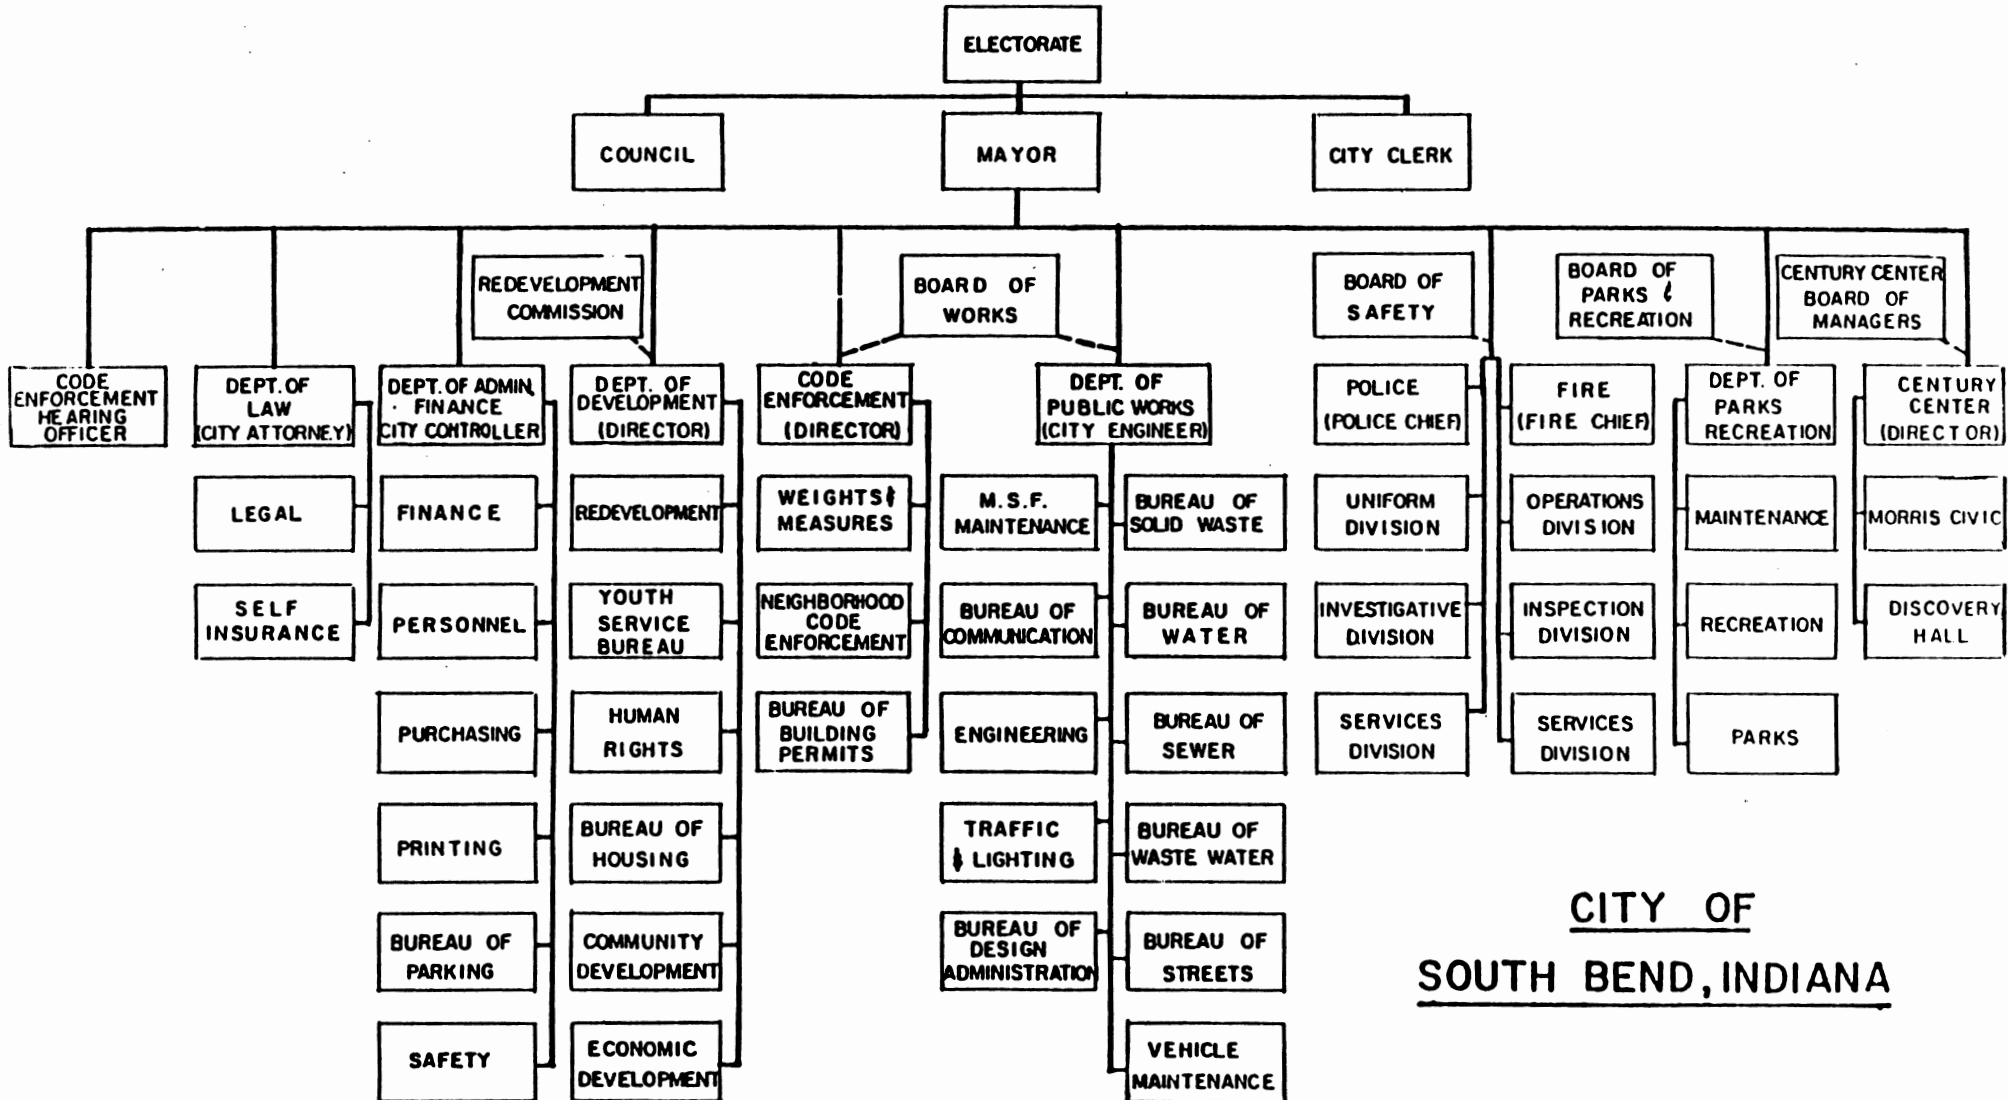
ELECTORATE

COUNCIL

MAYOR

CITY CLERK

REDEVELOPMENT COMMISSION

BOARD OF WORKS

BOARD OF SAFETY

BOARD OF PARKS & RECREATION

CENTURY CENTER BOARD OF MANAGERS

CODE ENFORCEMENT HEARING OFFICER

DEPT. OF LAW (CITY ATTORNEY)

LEGAL

SELF INSURANCE

DEPT. OF ADMIN. FINANCE CITY CONTROLLER

FINANCE

PERSONNEL

PURCHASING

PRINTING

BUREAU OF PARKING

SAFETY

DEPT. OF DEVELOPMENT (DIRECTOR)

REDEVELOPMENT

YOUTH SERVICE BUREAU

HUMAN RIGHTS

BUREAU OF HOUSING

COMMUNITY DEVELOPMENT

ECONOMIC DEVELOPMENT

CODE ENFORCEMENT (DIRECTOR)

WEIGHTS & MEASURES

NEIGHBORHOOD CODE ENFORCEMENT

BUREAU OF BUILDING PERMITS

DEPT. OF PUBLIC WORKS (CITY ENGINEER)

M.S.F. MAINTENANCE

BUREAU OF COMMUNICATION

ENGINEERING

TRAFFIC & LIGHTING

BUREAU OF DESIGN ADMINISTRATION

BUREAU OF SOLID WASTE

BUREAU OF WATER

BUREAU OF SEWER

BUREAU OF WASTE WATER

BUREAU OF STREETS

VEHICLE MAINTENANCE

POLICE (POLICE CHIEF)

UNIFORM DIVISION

INVESTIGATIVE DIVISION

SERVICES DIVISION

FIRE (FIRE CHIEF)

OPERATIONS DIVISION

INSPECTION DIVISION

SERVICES DIVISION

DEPT. OF PARKS RECREATION

MAINTENANCE

RECREATION

PARKS

CENTURY CENTER (DIRECTOR)

MORRIS CIVIC

DISCOVERY HALL

CITY OF SOUTH BEND, INDIANA